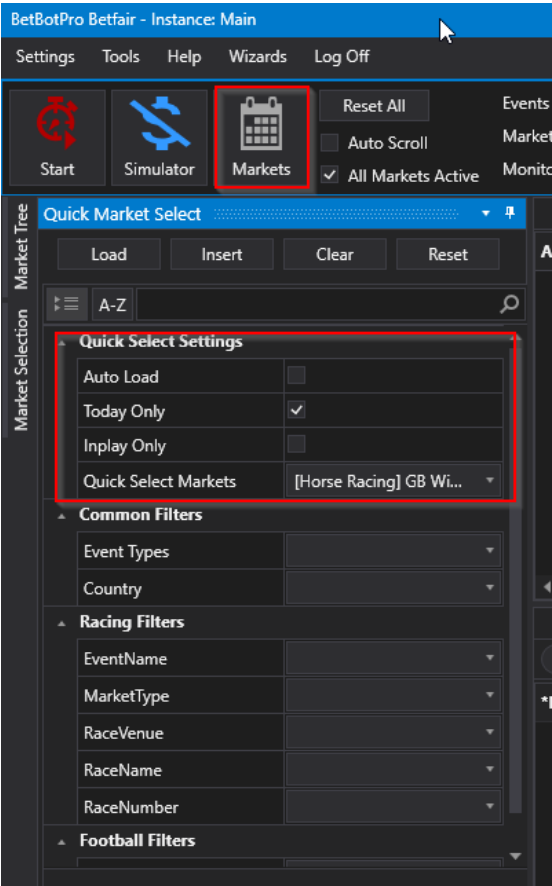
BetBotPro Betfair - Instance: Main

Settings Tools Help Wizards Log Off

Start Simulator Markets

Reset All

Auto Scroll

All Markets Active

Events

Market

Monito

Market Tree

Market Selection

Quick Market Select

Load Insert Clear Reset

A-Z

Quick Select Settings

| | |
|---|---|
| Auto Load | |
| Today Only | ✓ |
| Inplay Only | |
| Quick Select Markets | [Horse Racing] GB Wi... |

Common Filters

| | |
|---|---|
| Event Types | |
| Country | |

Racing Filters

| | |
|---|---|
| EventName | |
| MarketType | |
| RaceVenue | |
| RaceName | |
| RaceNumber | |

Football Filters

A

*I